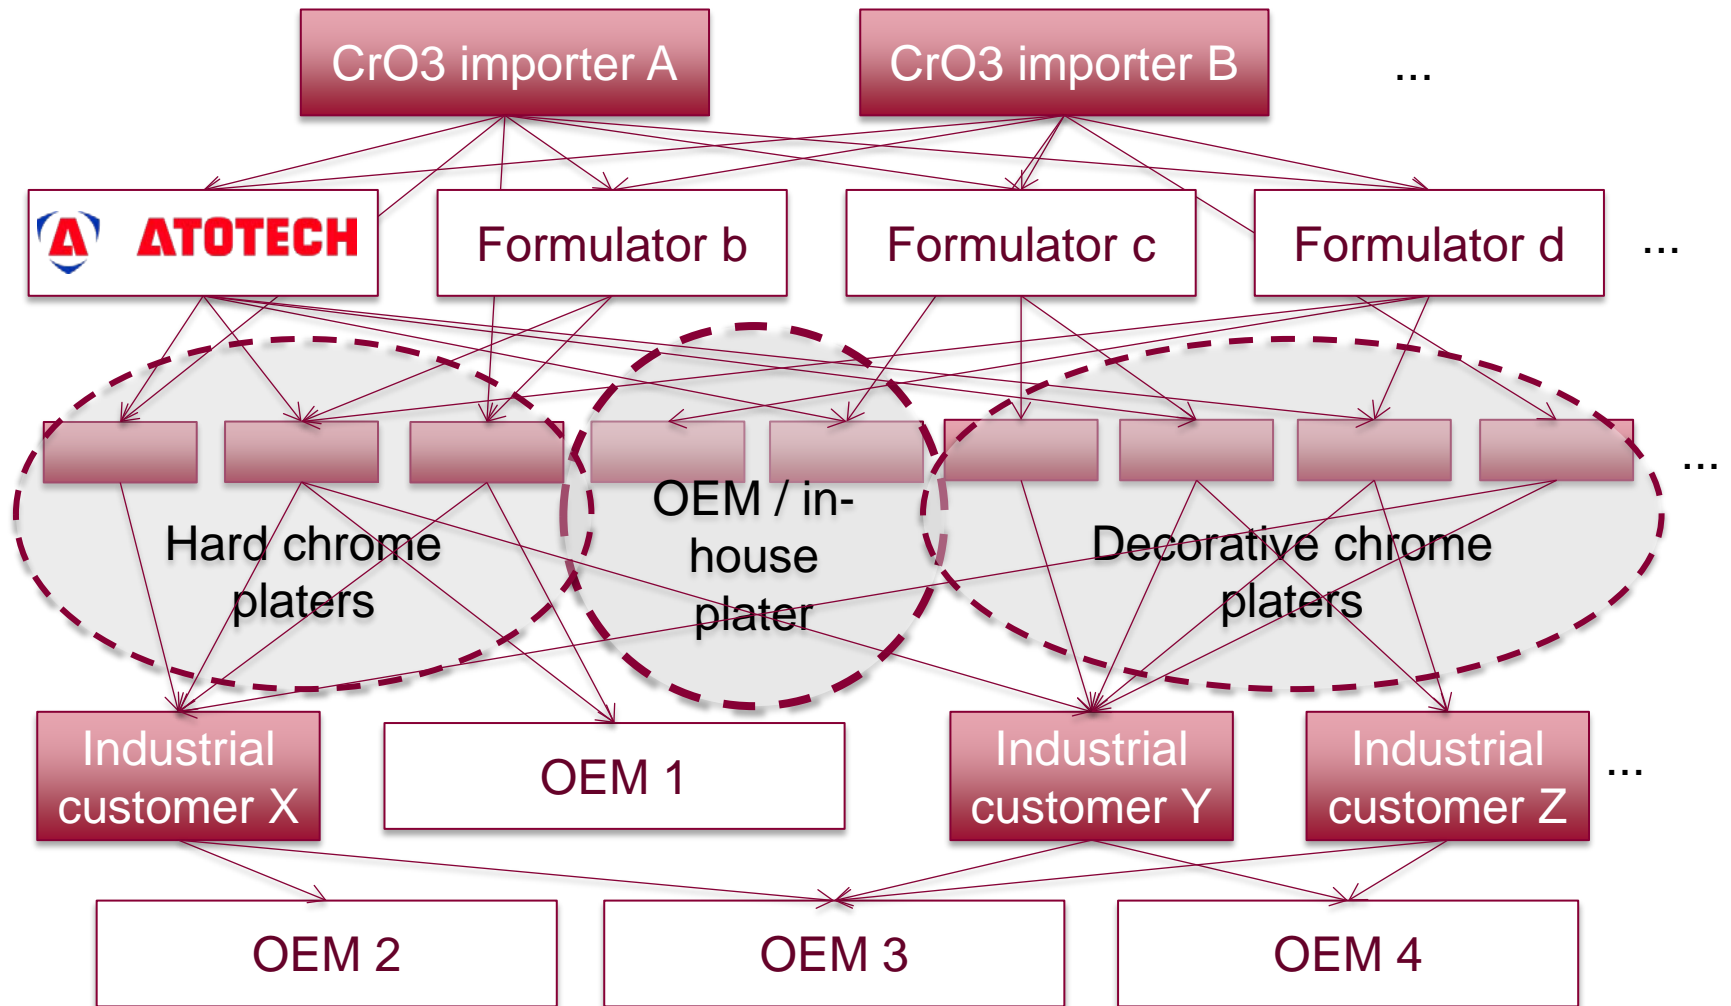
CrO3 importer A

CrO3 importer B

...

ATOTECH

Formulator b

Formulator c

Formulator d

...

Hard chrome platers

OEM / in-house plater

Decorative chrome platers

...

Industrial customer X

OEM 1

Industrial customer Y

Industrial customer Z

...

OEM 2

OEM 3

OEM 4